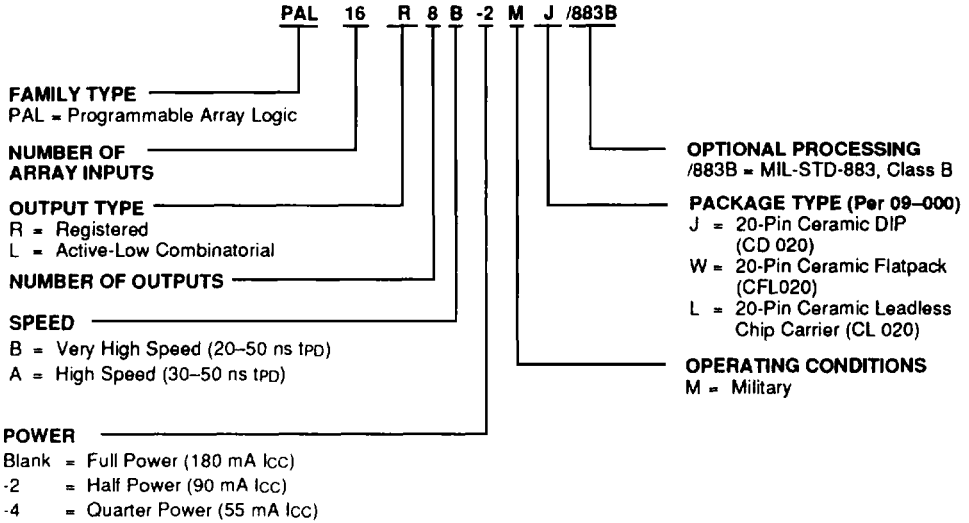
PAL 16 R 8 B -2 M J /883B

FAMILY TYPE
PAL = Programmable Array Logic

NUMBER OF ARRAY INPUTS

OUTPUT TYPE
R = Registered
L = Active-Low Combinatorial

NUMBER OF OUTPUTS

SPEED
B = Very High Speed (20–50 ns $t_{PD}$)
A = High Speed (30–50 ns $t_{PD}$)

POWER
Blank = Full Power (180 mA $I_{CC}$)
-2 = Half Power (90 mA $I_{CC}$)
-4 = Quarter Power (55 mA $I_{CC}$)

OPTIONAL PROCESSING
/883B = MIL-STD-883, Class B

PACKAGE TYPE (Per 09–000)
J = 20-Pin Ceramic DIP (CD 020)
W = 20-Pin Ceramic Flatpack (CFL020)
L = 20-Pin Ceramic Leadless Chip Carrier (CL 020)

OPERATING CONDITIONS
M = Military